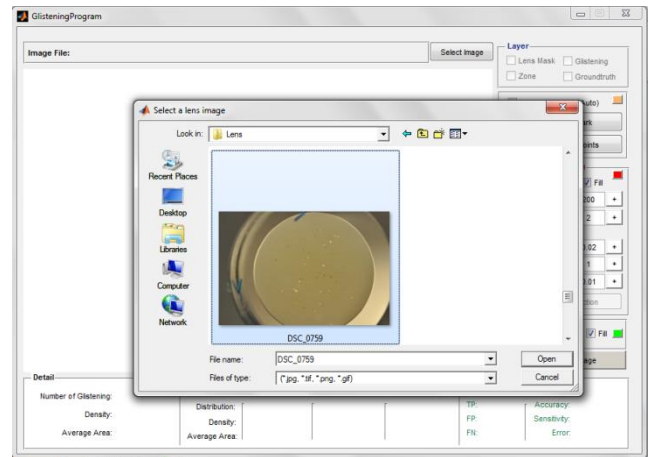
GlisteningProgram

Image File:

Select Image

Layer
Lens Mask
Glistening
Zone
Groundtruth

Select a lens image

Look in: Lens

Recent Places
Desktop
Libraries
Computer
Network

DSC_0759

File name: DSC_0759
Files of type: (*.jpg, *.tif, *.png, *.gif)

Open
Cancel

uto)
rk
oints

Fill
200
2
0.02
1
0.01
tion

Fill
age

Detail
Number of Glistening:
Density:
Average Area:

Distribution:
Density:
Average Area:

TP:
FP:
FN:

Accuracy:
Sensitivity:
Error: